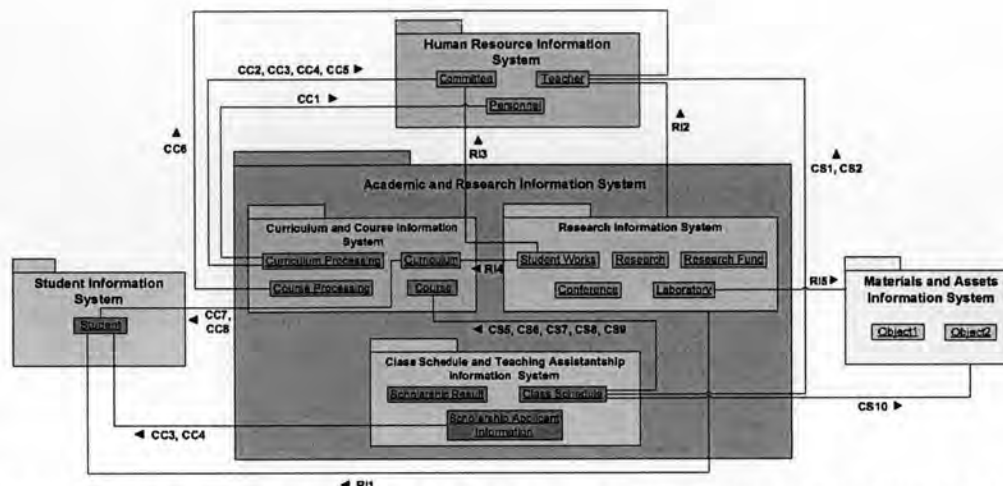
Human Resource Information System

Commitee

Teacher

Personnel

CC2, CC3, CC4, CC5 ▶

CC1 ▶

▲ CC6

▲ RI3

▲ RI2

▲ CS1, CS2

Academic and Research Information System

Curriculum and Course Information System

Curriculum Processing

Curriculum

Course Processing

Course

◀ RI4

Research Information System

Student Works

Research

Research Fund

Conference

Laboratory

RI5 ▶

Materials and Assets Information System

Object1

Object2

Student Information System

Student

◀ CC7, CC8

◀ CS5, CS6, CS7, CS8, CS9

Class Schedule and Teaching Assistantship Information System

Scholarship Result

Class Schedule

Scholarship Applicant Information

◀ CC3, CC4

CS10 ▶

◀ RI1